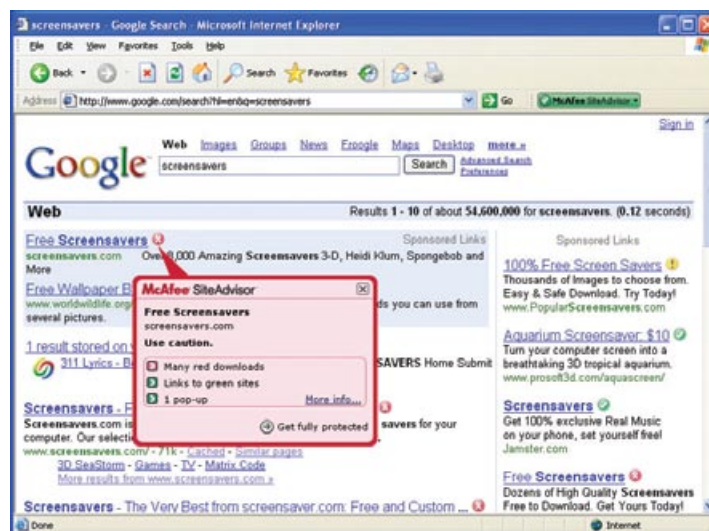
screensavers - Google Search - Microsoft Internet Explorer

File Edit View Favorites Tools Help

Back Search Favorites

Address http://www.google.com/search?hl=en&q=screensavers Go McAfee SiteAdvisor

Sign in

Google

Web Images Groups News Froogle Maps Desktop more »

screensavers Search Advanced Search Preferences

Web Results 1 - 10 of about 54,600,000 for screensavers. (0.12 seconds)

Free Screensavers Sponsored Links
screensavers.com Over 8,000 Amazing Screensavers 3-D, Heidi Klum, Spongebob and More

Free Wallpaper B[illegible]
www.worldwildlife.org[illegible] ds you can use from several pictures.

1 result stored on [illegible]
311 Lyrics - B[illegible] SAVERS Home Submit

Screensavers - F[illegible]
Screensavers.com is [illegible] savers for your computer. Our selecti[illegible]
www.screensavers.com/ - 71k - Cached - Similar pages
3D SeaStorm - Games - TV - Matrix Code
More results from www.screensavers.com »

Screensavers - The Very Best from screensaver.com: Free and Custom ...

McAfee SiteAdvisor
Free Screensavers
screensavers.com
Use caution.
Many red downloads
Links to green sites
1 pop-up
More info...
Get fully protected

Sponsored Links

100% Free Screen Savers
Thousands of Images to choose from. Easy & Safe Download. Try Today!
www.PopularScreensavers.com

Aquarium Screensaver: $10
Turn your computer screen into a breathtaking 3D tropical aquarium.
www.prosoft3d.com/aquascreen/

Screensavers
Get 100% exclusive Real Music on your phone, set yourself free!
Jamster.com

Free Screensavers
Dozens of High Quality Screensavers Free to Download. Get Yours Today!

Done Internet